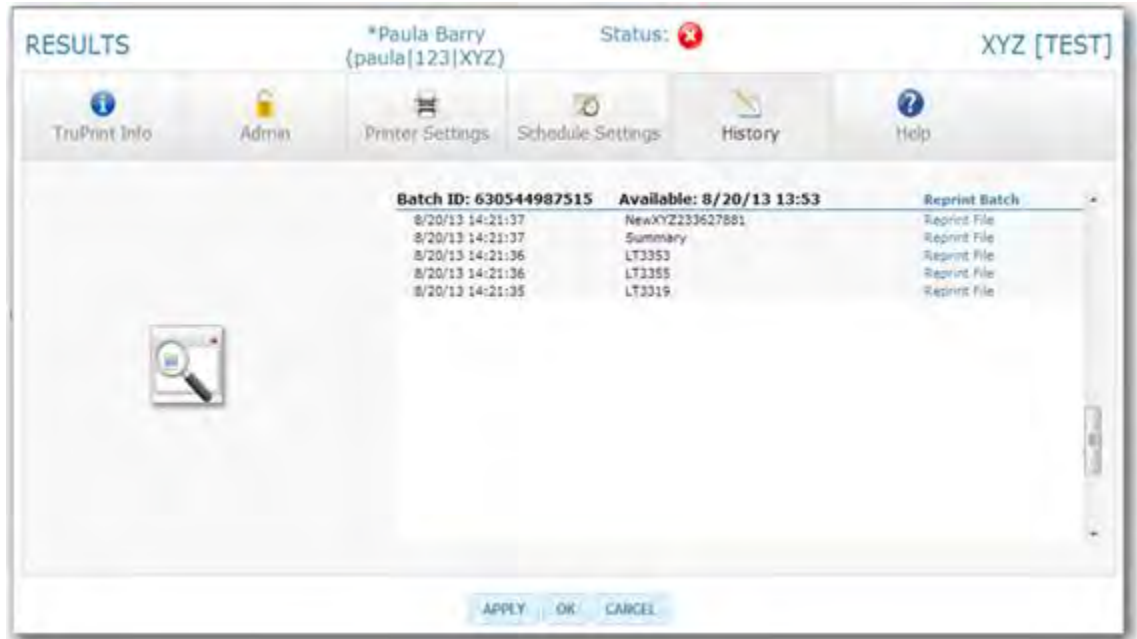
RESULTS

*Paula Barry (paula|123|XYZ)

Status:

XYZ [TEST]

TruPrint Info

Admin

Printer Settings

Schedule Settings

History

Help

| Batch ID: 630544987515 | Available: 8/20/13 13:53 | Reprint Batch |
|---|---|---|
| 8/20/13 14:21:37 | NewXYZ233627881 | Reprint File |
| 8/20/13 14:21:37 | Summary | Reprint File |
| 8/20/13 14:21:36 | LT3353 | Reprint File |
| 8/20/13 14:21:36 | LT3355 | Reprint File |
| 8/20/13 14:21:35 | LT3319 | Reprint File |

APPLY

OK

CANCEL